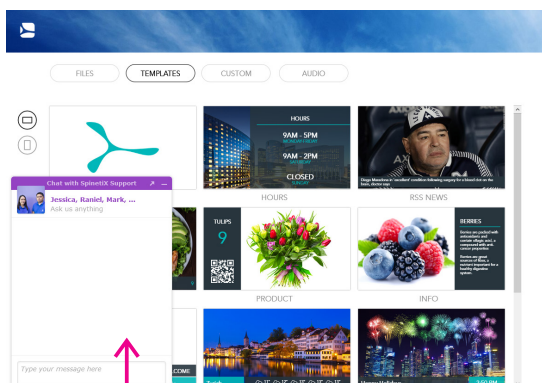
FILES
TEMPLATES
CUSTOM
AUDIO

HOURS
9AM - 5PM
MONDAY-FRIDAY
9AM - 2PM
SATURDAY
CLOSED
SUNDAY

Diego Maradona in 'excellent' condition following surgery for a blood clot on the brain, doctor says

HOURS
RSS NEWS

Chat with SpinetiX Support
Jessica, Raniel, Mark, ...
Ask us anything

TULIPS
9

BERRIES

PRODUCT
INFO

Type your message here

COME